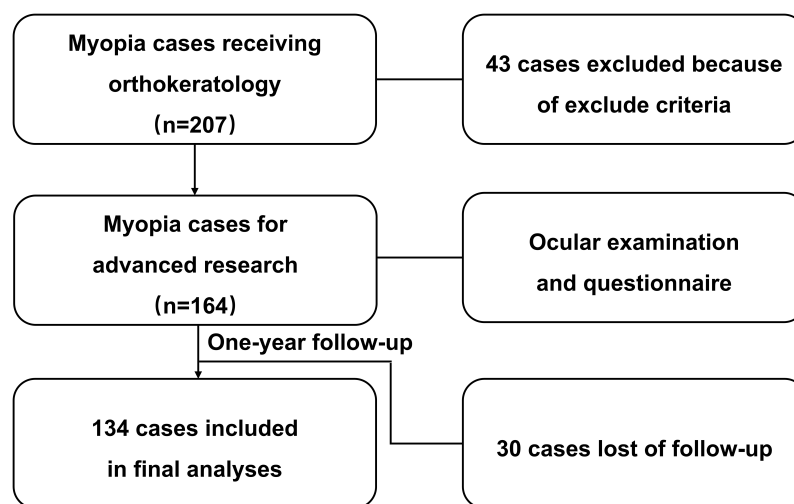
Myopia cases receiving orthokeratology
(n=207)

43 cases excluded because of exclude criteria

Myopia cases for advanced research
(n=164)

Ocular examination and questionnaire

One-year follow-up

134 cases included in final analyses

30 cases lost of follow-up